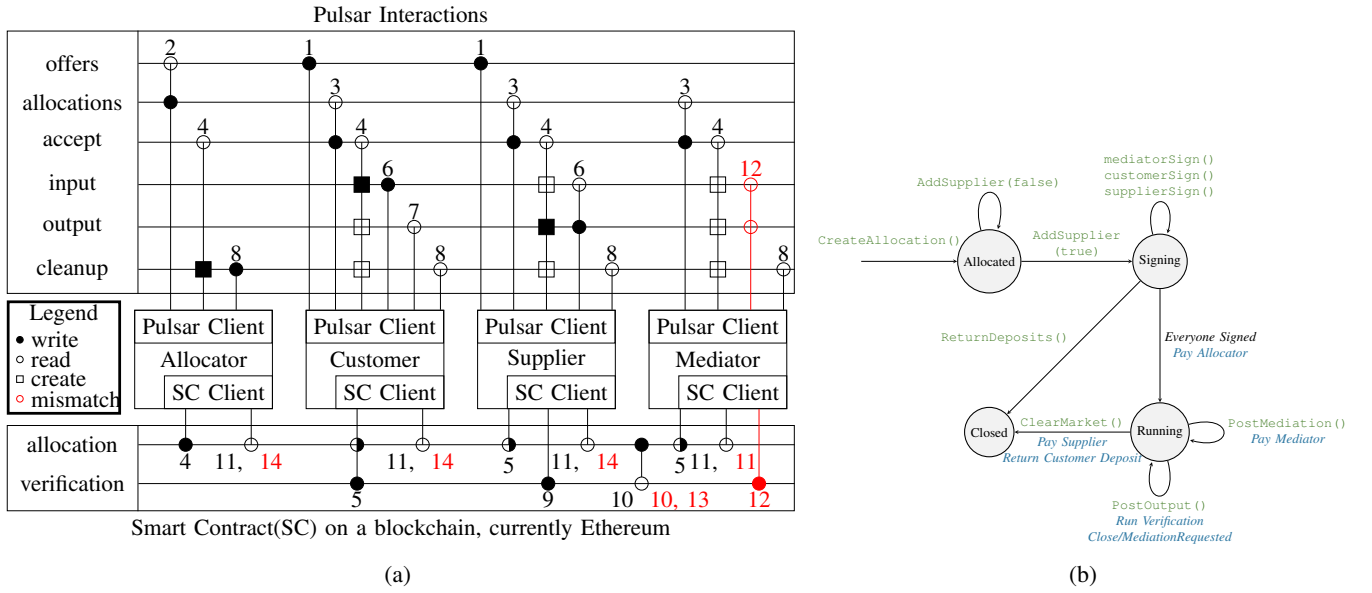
Pulsar Interactions

offers
allocations
accept
input
output
cleanup

2 1 1
3 3 3
4 4 4 4
6 6 12
7
8 8 8 8

Legend
• write
○ read
□ create
○ mismatch

Pulsar Client
Allocator
SC Client

Pulsar Client
Customer
SC Client

Pulsar Client
Supplier
SC Client

Pulsar Client
Mediator
SC Client

allocation
verification

4 11, 14 11, 14 5 11, 14 5 11, 11
5 9 10 10, 13 12

Smart Contract(SC) on a blockchain, currently Ethereum

(a)

AddSupplier(false)
mediatorSign()
customerSign()
supplierSign()
CreateAllocation()
AddSupplier (true)
Allocated
Signing
ReturnDeposits()
Everyone Signed
Pay Allocator
Closed
ClearMarket()
Pay Supplier
Return Customer Deposit
Running
PostMediation()
Pay Mediator
PostOutput()
Run Verification
Close/MediationRequested

(b)